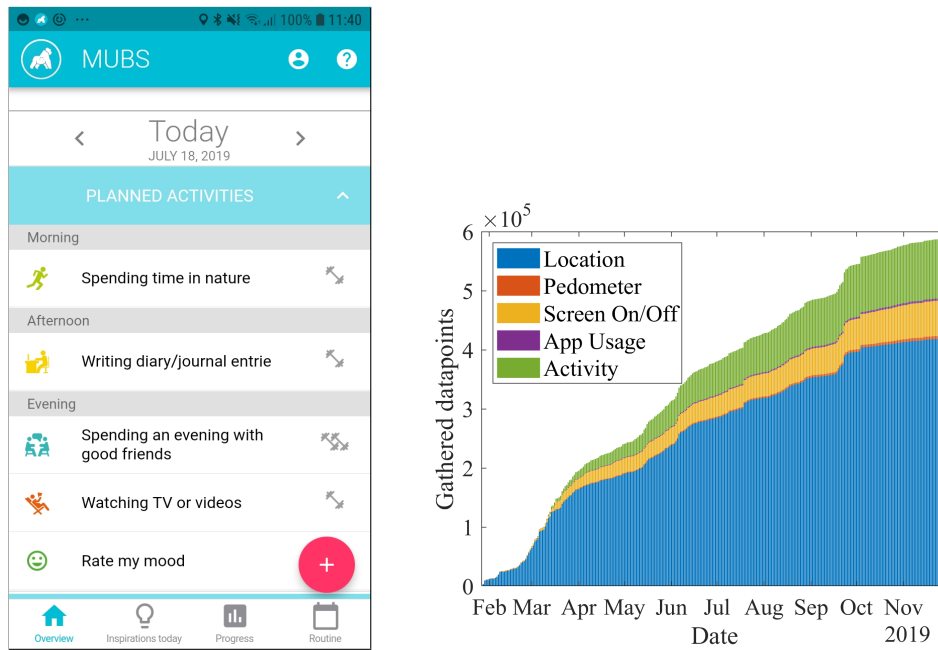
100% 11:40

MUBS

Today
JULY 18, 2019

PLANNED ACTIVITIES

Morning

Spending time in nature

Afternoon

Writing diary/journal entrie

Evening

Spending an evening with good friends

Watching TV or videos

Rate my mood

+

Overview | Inspirations today | Progress | Routine

$\times 10^5$

Location
Pedometer
Screen On/Off
App Usage
Activity

Gathered datapoints

0
1
2
3
4
5
6

Feb Mar Apr May Jun Jul Aug Sep Oct Nov
2019

Date